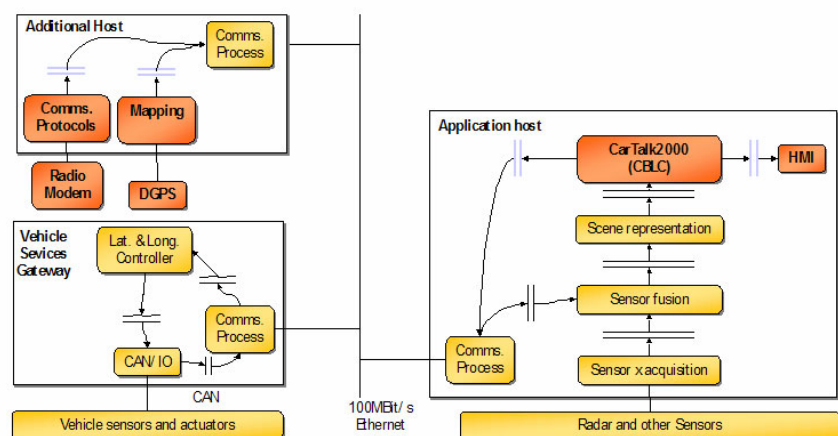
Additional Host

Comms. Process

Comms. Protocols

Mapping

Radio Modem

DGPS

Vehicle Sevices Gateway

Lat. & Long. Controller

Comms. Process

CAN/ IO

CAN

Vehicle sensors and actuators

100MBit/ s Ethernet

Application host

CarTalk2000 (CBLC)

HMI

Scene representation

Sensor fusion

Comms. Process

Sensor xacquisition

Radar and other Sensors